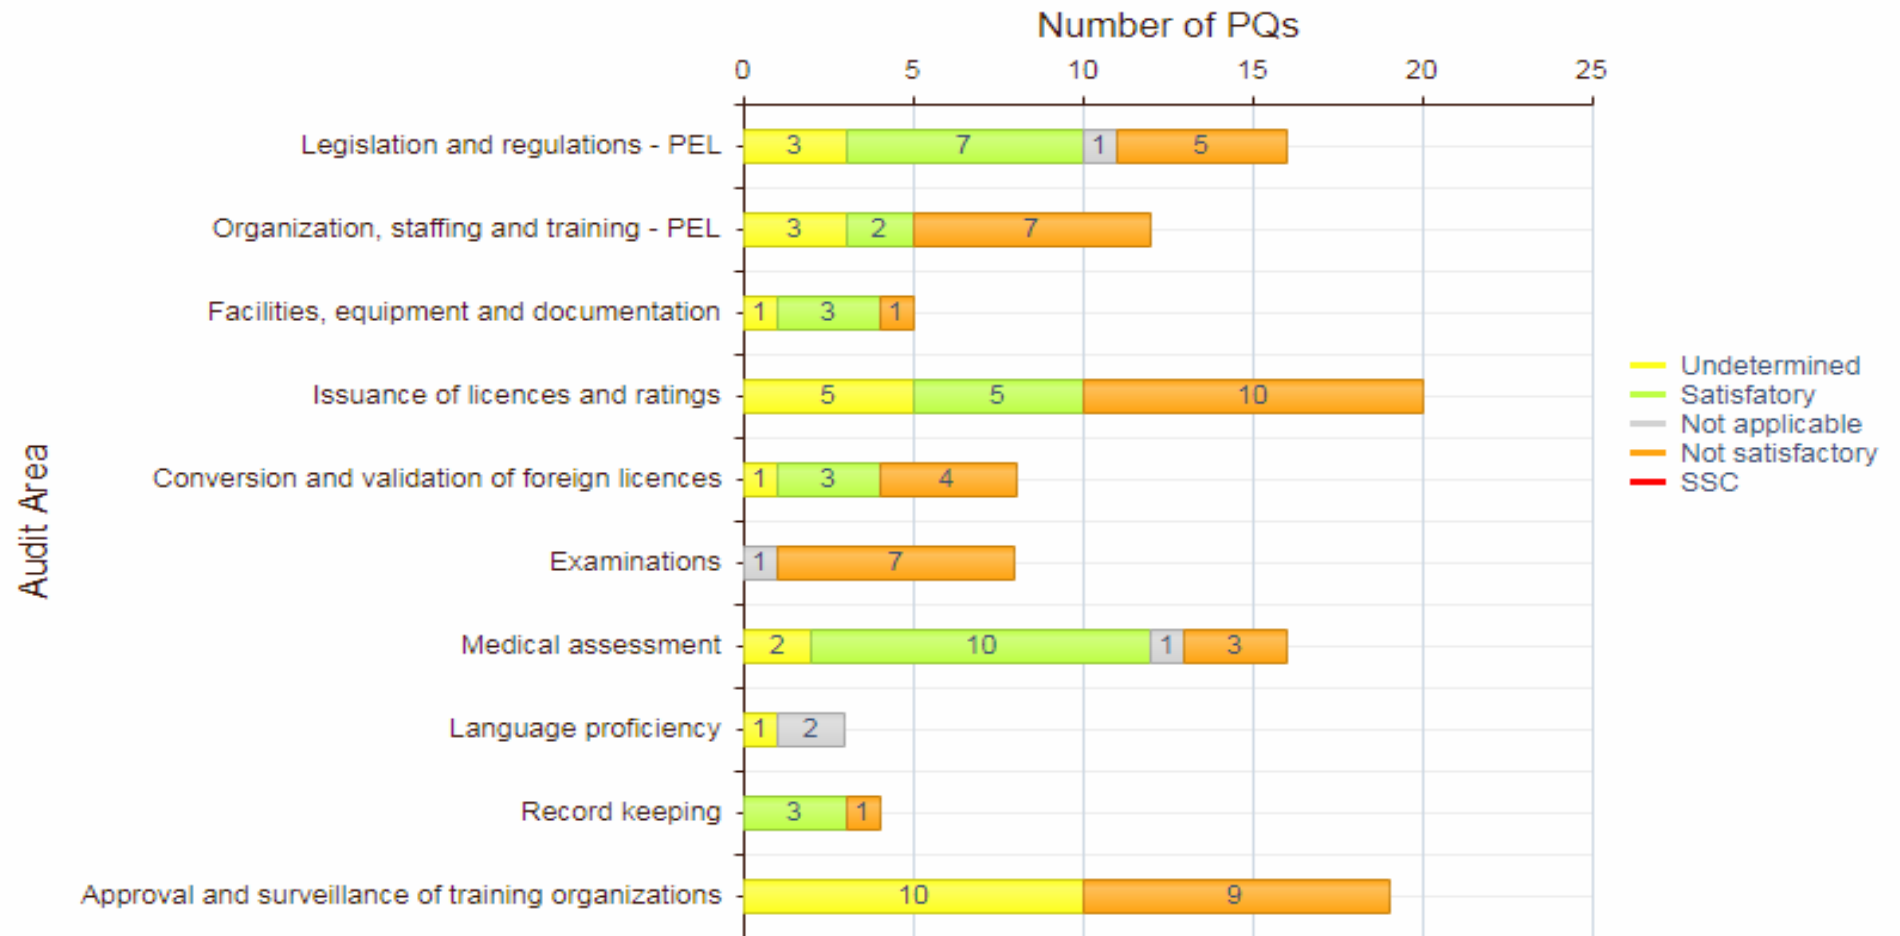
Number of PQs

0 5 10 15 20 25

Audit Area

Legislation and regulations - PEL 3 7 1 5

Organization, staffing and training - PEL 3 2 7

Facilities, equipment and documentation 1 3 1

Issuance of licences and ratings 5 5 10

Conversion and validation of foreign licences 1 3 4

Examinations 1 7

Medical assessment 2 10 1 3

Language proficiency 1 2

Record keeping 3 1

Approval and surveillance of training organizations 10 9

Undetermined
Satisfatory
Not applicable
Not satisfactory
SSC